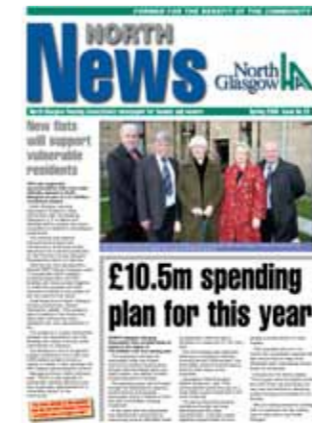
FORMED FOR THE BENEFIT OF THE COMMUNITY

NORTH News

North Glasgow HA

North Glasgow Housing Association's newsletter for tenants and owners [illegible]

New flats will support vulnerable residents

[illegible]

£10.5m spending plan for this year

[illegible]